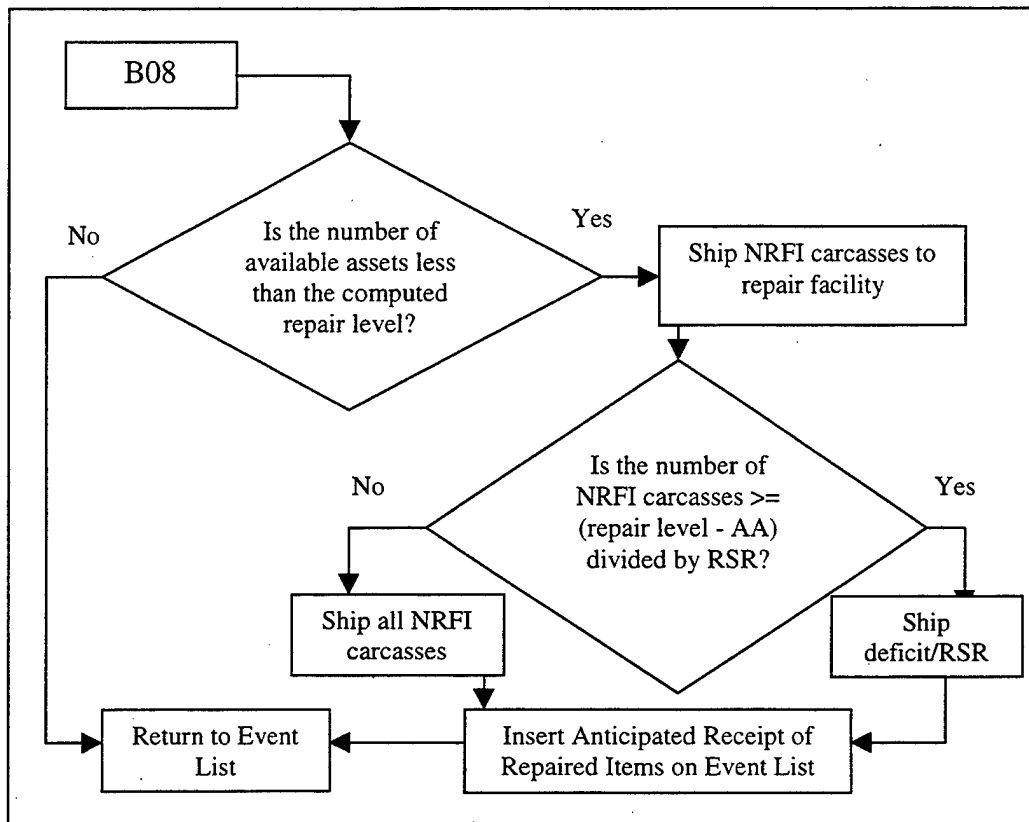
B08

No

Is the number of available assets less than the computed repair level?

Yes

Ship NRFI carcasses to repair facility

No

Is the number of NRFI carcasses >= (repair level - AA) divided by RSR?

Yes

Ship all NRFI carcasses

Ship deficit/RSR

Return to Event List

Insert Anticipated Receipt of Repaired Items on Event List